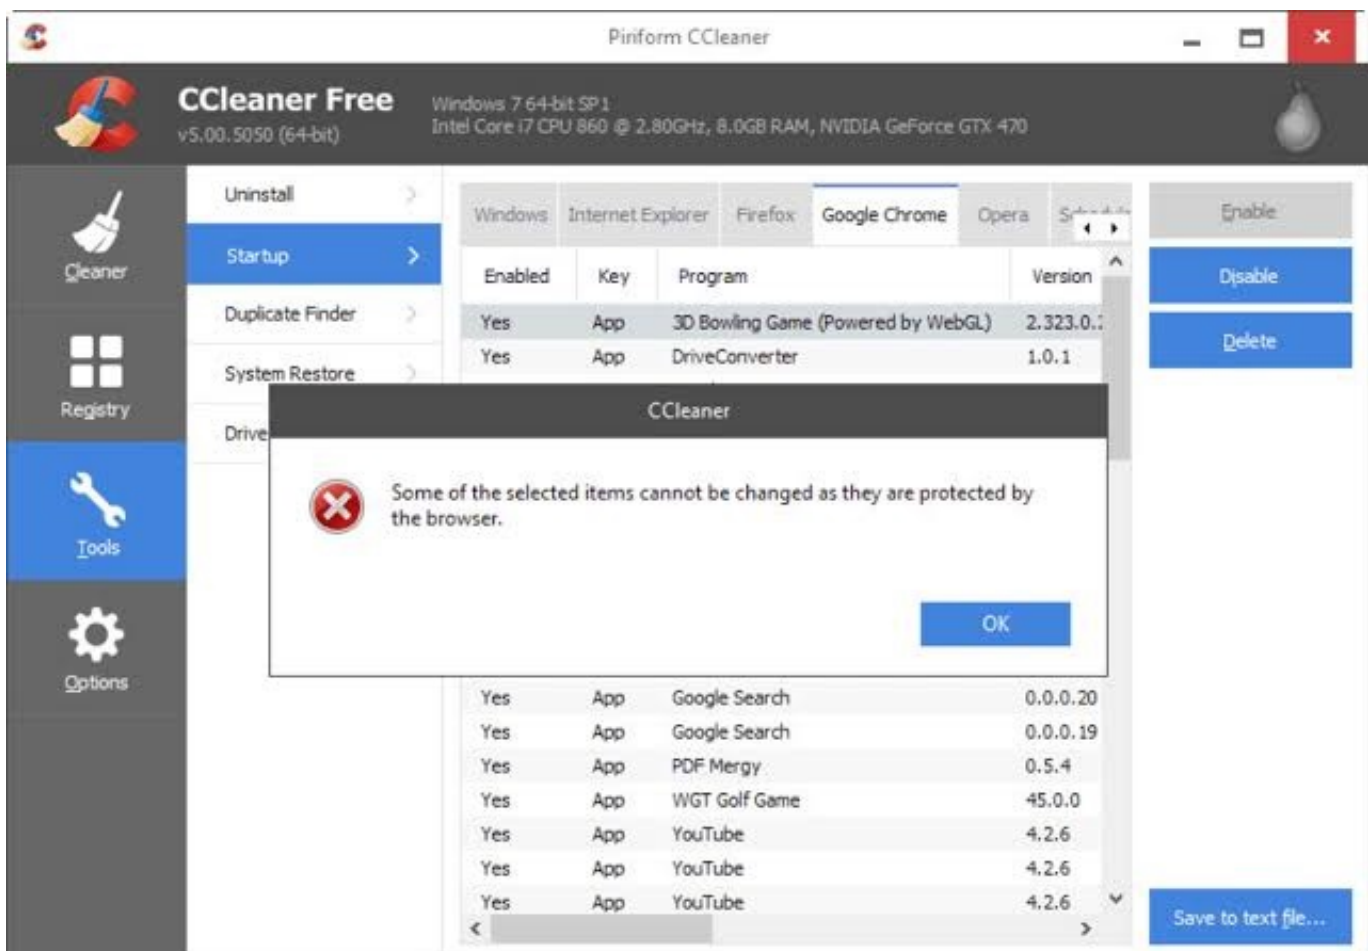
Piriform CCleaner

CCleaner Free
v5.00.5050 (64-bit)

Windows 7 64-bit SP1
Intel Core i7 CPU 860 @ 2.80GHz, 8.0GB RAM, NVIDIA GeForce GTX 470

Cleaner

Registry

Tools

Options

Uninstall

Startup

Duplicate Finder

System Restore

Drive

Windows | Internet Explorer | Firefox | Google Chrome | Opera | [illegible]

| Enabled | Key | Program | Version |
|---|---|---|---|
| Yes | App | 3D Bowling Game (Powered by WebGL) | 2.323.0.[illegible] |
| Yes | App | DriveConverter | 1.0.1 |
| Yes | App | Google Search | 0.0.0.20 |
| Yes | App | Google Search | 0.0.0.19 |
| Yes | App | PDF Mergy | 0.5.4 |
| Yes | App | WGT Golf Game | 45.0.0 |
| Yes | App | YouTube | 4.2.6 |
| Yes | App | YouTube | 4.2.6 |
| Yes | App | YouTube | 4.2.6 |

Enable

Disable

Delete

Save to text file...

CCleaner

Some of the selected items cannot be changed as they are protected by the browser.

OK